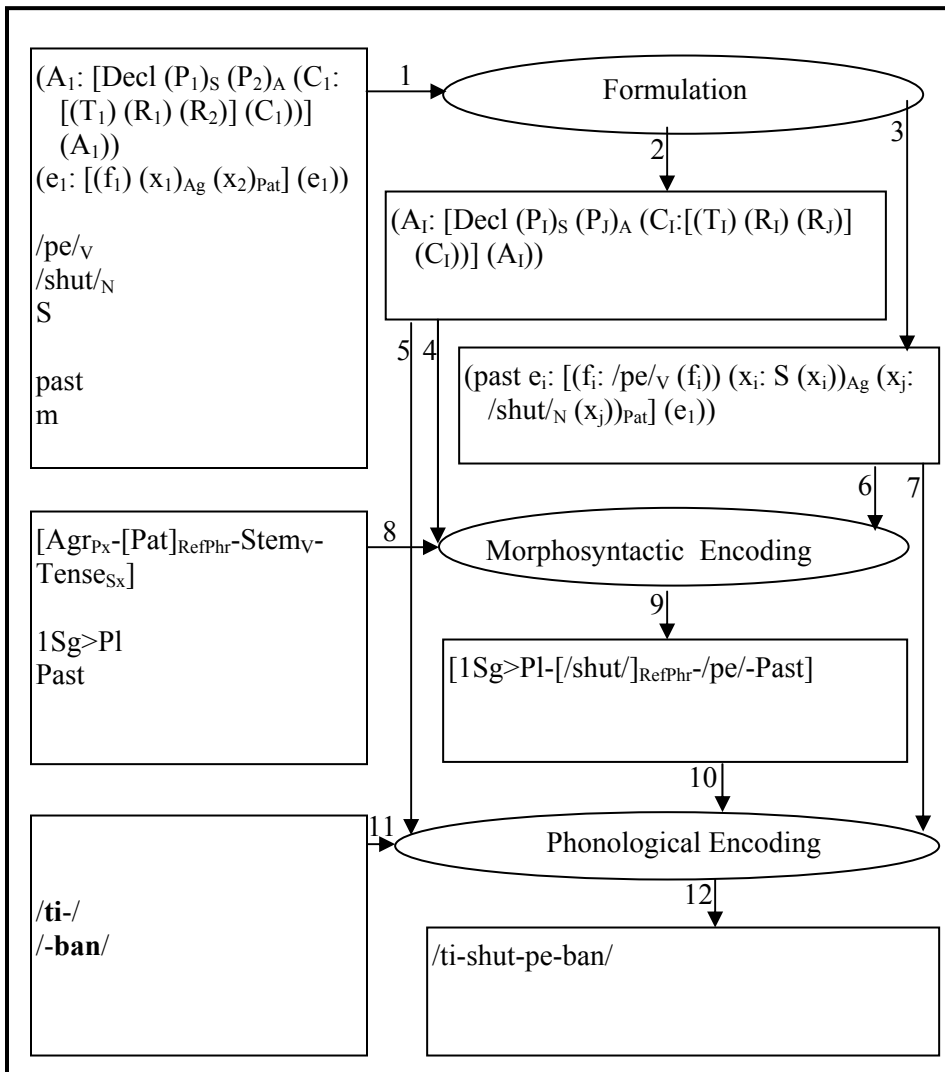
$(A_1$: [Decl $(P_1)_S$ $(P_2)_A$ $(C_1$: [$(T_1)$ $(R_1)$ $(R_2)$] $(C_1)$)] $(A_1)$)
$(e_1$: [$(f_1)$ $(x_1)_{Ag}$ $(x_2)_{Pat}$] $(e_1)$)

/pe/$_V$
/shut/$_N$
S

past
m

1

Formulation

2

3

$(A_I$: [Decl $(P_I)_S$ $(P_J)_A$ $(C_I$:[$(T_I)$ $(R_I)$ $(R_J)$] $(C_I)$)] $(A_I)$)

5 4

(past $e_i$: [$(f_i$: /pe/$_V$ $(f_i)$) $(x_i$: S $(x_i)$)$_{Ag}$ $(x_j$: /shut/$_N$ $(x_j)$)$_{Pat}$] $(e_1)$)

6 7

[Agr$_{Px}$-[Pat]$_{RefPhr}$-Stem$_V$-Tense$_{Sx}$]

1Sg>Pl
Past

8

Morphosyntactic Encoding

9

[1Sg>Pl-[/shut/]$_{RefPhr}$-/pe/-Past]

10

/**ti**-/
/-**ban**/

11

Phonological Encoding

12

/ti-shut-pe-ban/